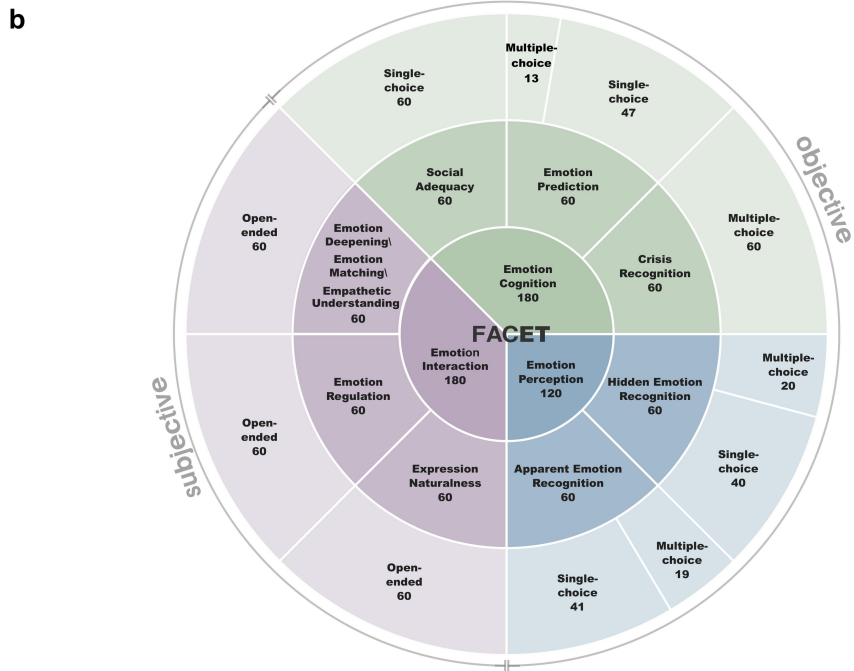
b

objective

subjective

FACET

Emotion Cognition 180

Emotion Interaction 180

Emotion Perception 120

Social Adequacy 60

Emotion Prediction 60

Crisis Recognition 60

Emotion Deepening\ Emotion Matching\ Empathetic Understanding 60

Emotion Regulation 60

Expression Naturalness 60

Hidden Emotion Recognition 60

Apparent Emotion Recognition 60

Single-choice 60

Multiple-choice 13

Single-choice 47

Multiple-choice 60

Open-ended 60

Open-ended 60

Open-ended 60

Multiple-choice 20

Single-choice 40

Multiple-choice 19

Single-choice 41